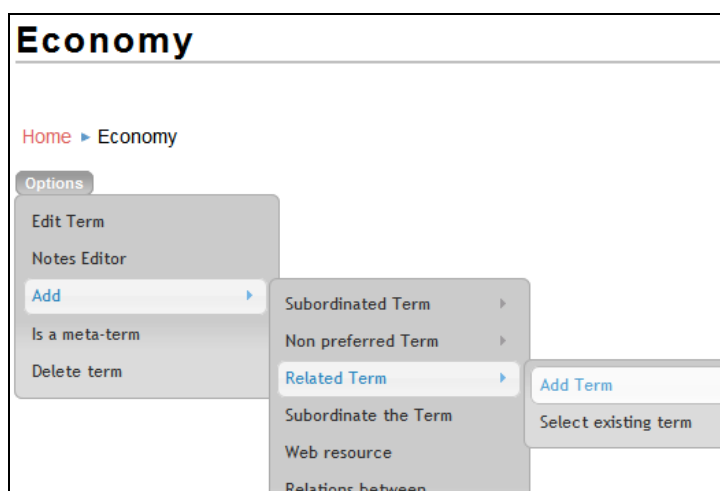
Economy

Home ▸ Economy

Options

Edit Term

Notes Editor

Add

Is a meta-term

Delete term

Subordinated Term

Non preferred Term

Related Term

Subordinate the Term

Web resource

Relations between

Add Term

Select existing term